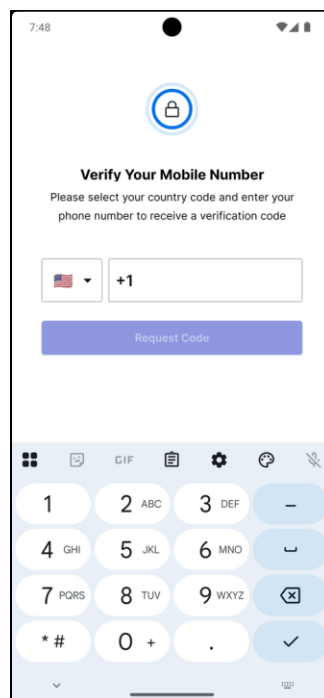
7:48

Verify Your Mobile Number

Please select your country code and enter your phone number to receive a verification code

+1

Request Code

GIF

1
2 ABC
3 DEF
–
4 GHI
5 JKL
6 MNO
7 PQRS
8 TUV
9 WXYZ
* #
0 +
.